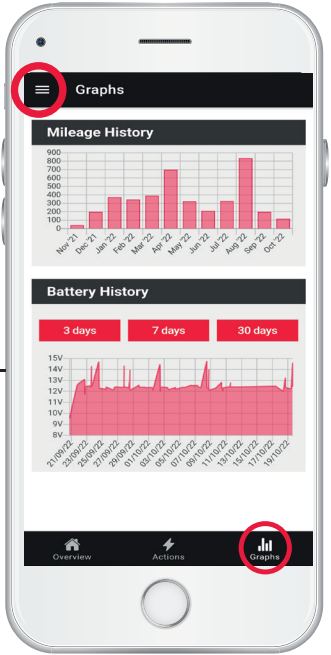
Graphs

Mileage History

900
800
700
600
500
400
300
200
100
0

Nov '21
Dec '21
Jan '22
Feb '22
Mar '22
Apr '22
May '22
Jun '22
Jul '22
Aug '22
Sep '22
Oct '22

Battery History

3 days
7 days
30 days

15V
14V
13V
12V
11V
10V
9V
8V

21/09/22
23/09/22
25/09/22
27/09/22
29/09/22
01/10/22
03/10/22
05/10/22
07/10/22
09/10/22
11/10/22
13/10/22
15/10/22
17/10/22
19/10/22

Overview
Actions
Graphs